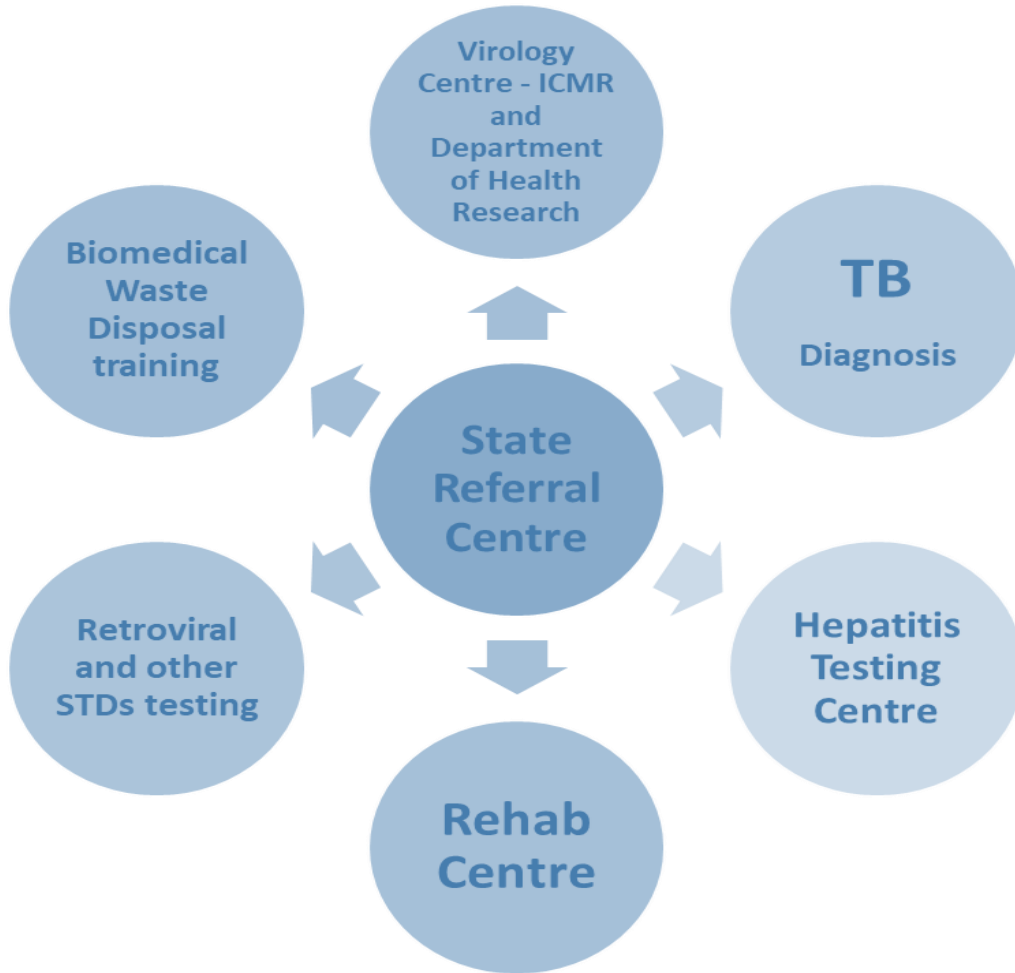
Virology Centre - ICMR and Department of Health Research

Biomedical Waste Disposal training

TB

Diagnosis

State Referral Centre

Retroviral and other STDs testing

Hepatitis Testing Centre

Rehab Centre